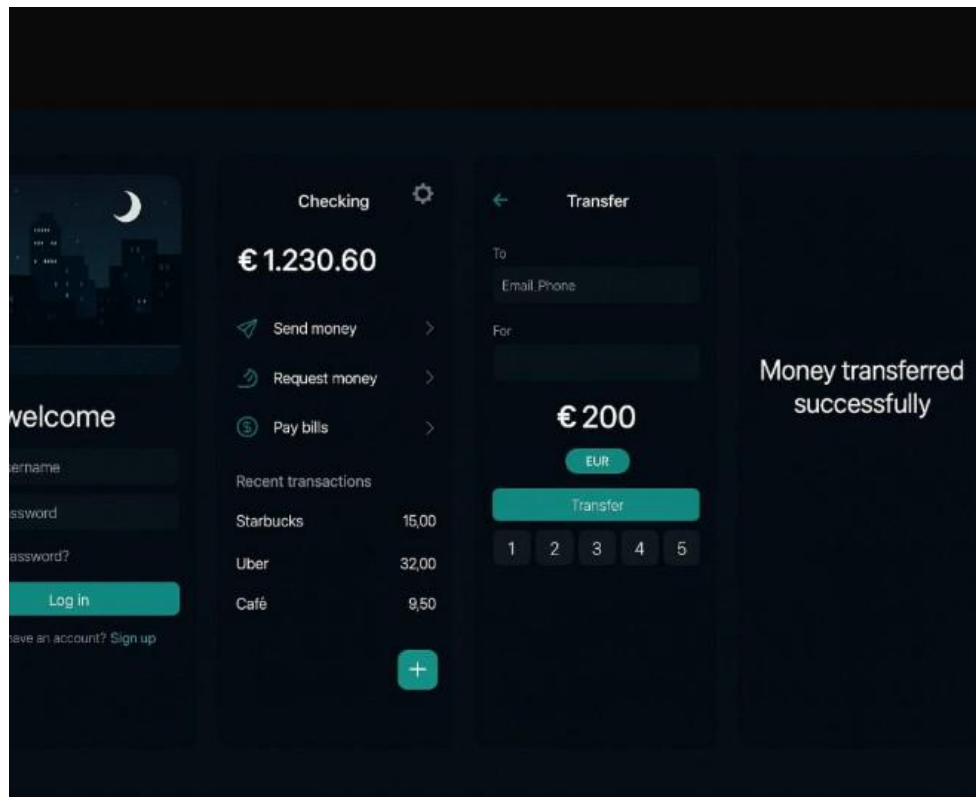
welcome

ername

ssword

assword?

Log in

ave an account? Sign up

Checking

€1.230.60

Send money

Request money

Pay bills

Recent transactions

| Starbucks | 15,00 |
|---|---|
| Uber | 32,00 |
| Café | 9,50 |

+

Transfer

To

Email Phone

For

€200

EUR

Transfer

1 2 3 4 5

Money transferred successfully